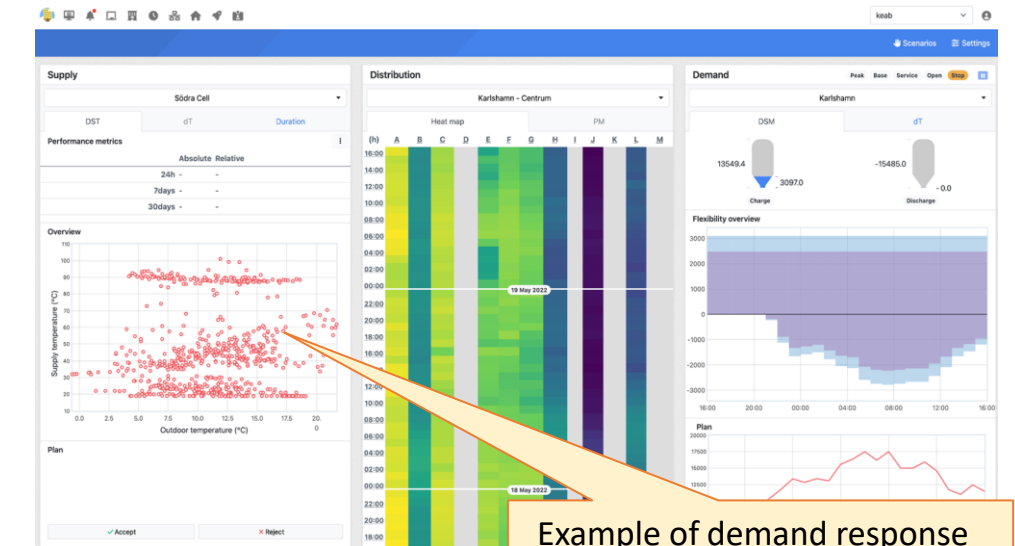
keab

Scenarios Settings

Supply

Södra Cell

DST dT Duration

Performance metrics

| | Absolute | Relative |
|---|---|---|
| 24h | - | - |
| 7days | - | - |
| 30days | - | - |

Overview

Supply temperature (°C)

110 100 90 80 70 60 50 40 30 20 10

0.0 2.5 5.0 7.5 10.0 12.5 15.0 17.5 20.0

Outdoor temperature (°C)

Plan

Accept Reject

Distribution

Karlshamn - Centrum

Heat map PM

(h) A B C D E F G H I J K L M

16:00 14:00 12:00 10:00 08:00 06:00 04:00 02:00 00:00

19 May 2022

22:00 20:00 18:00 16:00 12:00 10:00 08:00 06:00 04:00 02:00 00:00

18 May 2022

22:00 20:00 18:00

Demand

Peak Base Service Open Stop

Karlshamn

DSM dT

13549.4 3097.0 Charge

-15485.0 - 0.0 Discharge

Flexibility overview

3000 2000 1000 0 -1000 -2000 -3000

16:00 20:00 00:00 04:00 08:00 12:00 16:00

Plan

20000 17500 15000 12500

Example of demand response